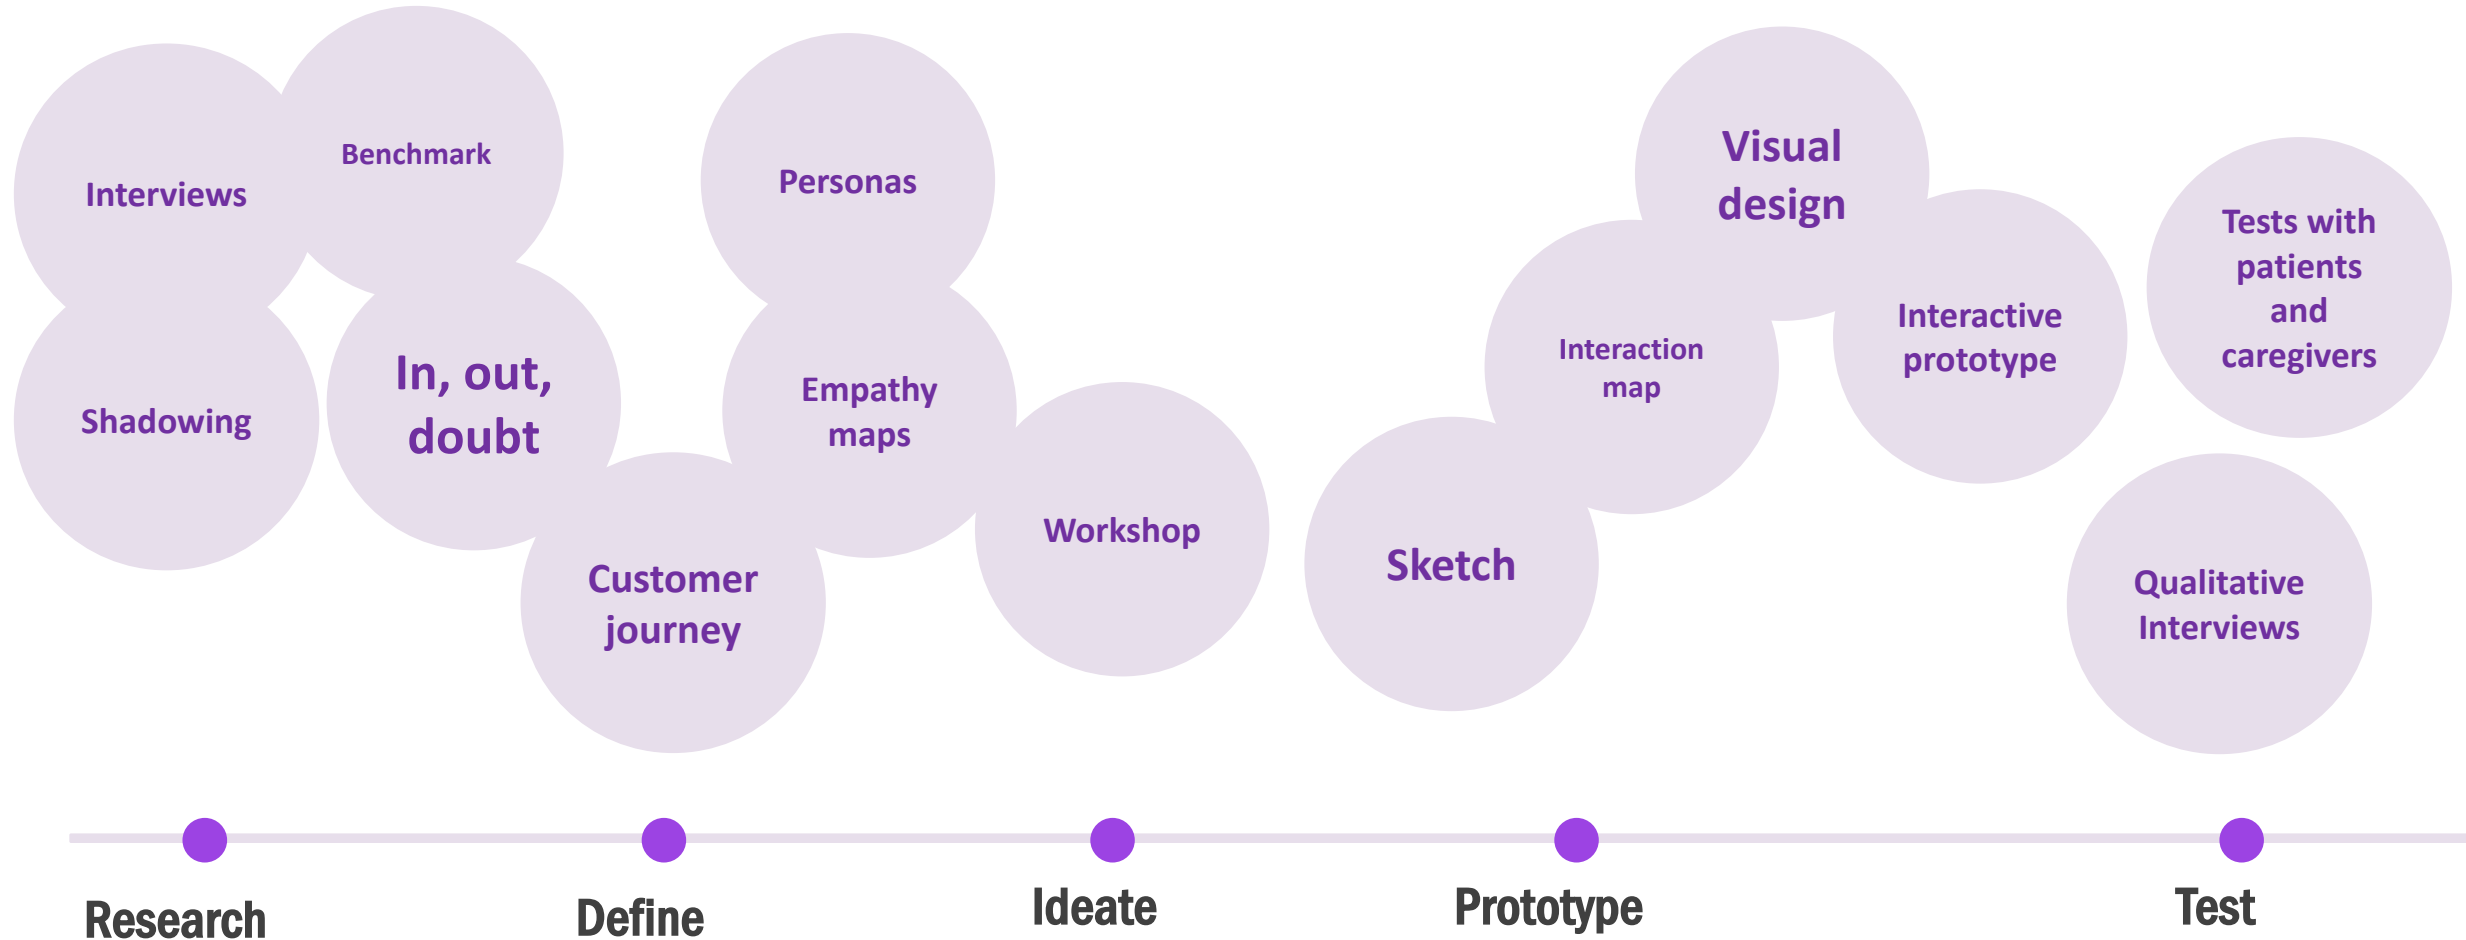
Interviews

Benchmark

Personas

Visual design

Tests with patients and caregivers

Shadowing

In, out, doubt

Empathy maps

Interaction map

Interactive prototype

Customer journey

Workshop

Sketch

Qualitative Interviews

Research

Define

Ideate

Prototype

Test